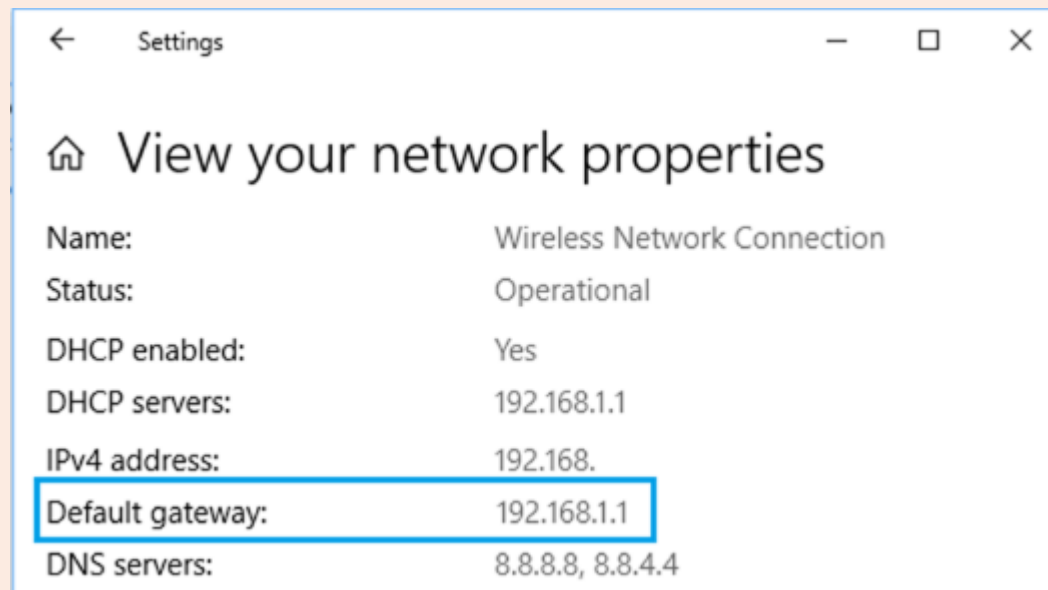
Settings

View your network properties

| | |
|---|---|
| Name: | Wireless Network Connection |
| Status: | Operational |
| DHCP enabled: | Yes |
| DHCP servers: | 192.168.1.1 |
| IPv4 address: | 192.168. |
| Default gateway: | 192.168.1.1 |
| DNS servers: | 8.8.8.8, 8.8.4.4 |